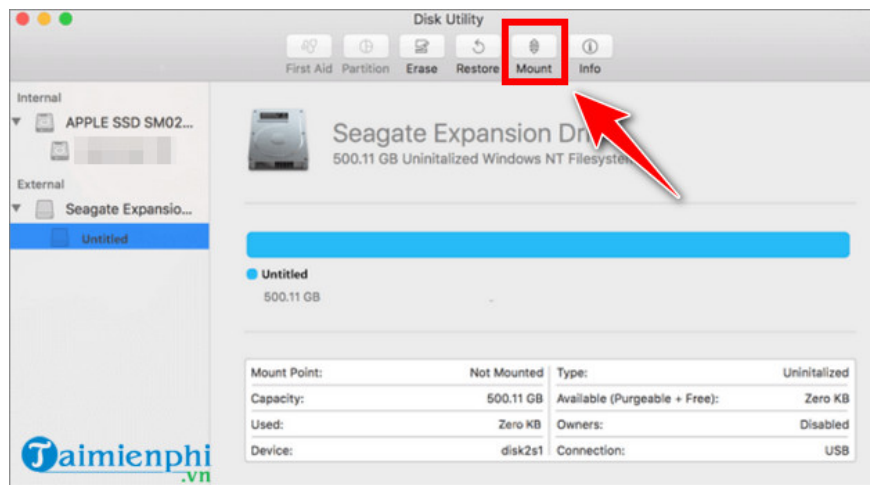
Disk Utility

First Aid Partition Erase Restore Mount Info

Internal

APPLE SSD SM02...

External

Seagate Expansio...

Untitled

Seagate Expansion Dri

500.11 GB Uninitalized Windows NT Filesyste

Untitled

500.11 GB

| Mount Point: | Not Mounted | Type: | Uninitalized |
|---|---|---|---|
| Capacity: | 500.11 GB | Available (Purgeable + Free): | Zero KB |
| Used: | Zero KB | Owners: | Disabled |
| Device: | disk2s1 | Connection: | USB |

Taimienphi.vn